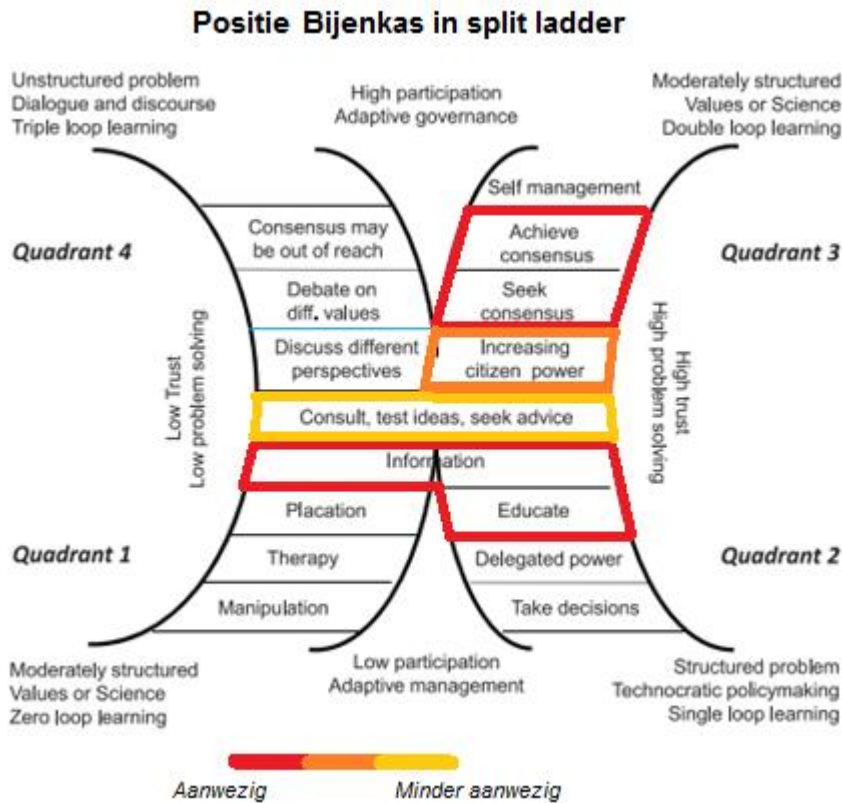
Positie Bijenkas in split ladder

Unstructured problem
Dialogue and discourse
Triple loop learning

High participation
Adaptive governance

Moderately structured
Values or Science
Double loop learning

Quadrant 4

Consensus may be out of reach

Debate on diff. values

Discuss different perspectives

Self management

Achieve consensus

Seek consensus

Increasing citizen power

Quadrant 3

Low Trust
Low problem solving

High trust
High problem solving

Consult, test ideas, seek advice

Information

Placation

Educate

Quadrant 1

Therapy

Manipulation

Delegated power

Take decisions

Quadrant 2

Moderately structured
Values or Science
Zero loop learning

Low participation
Adaptive management

Structured problem
Technocratic policymaking
Single loop learning

Aanwezig

Minder aanwezig